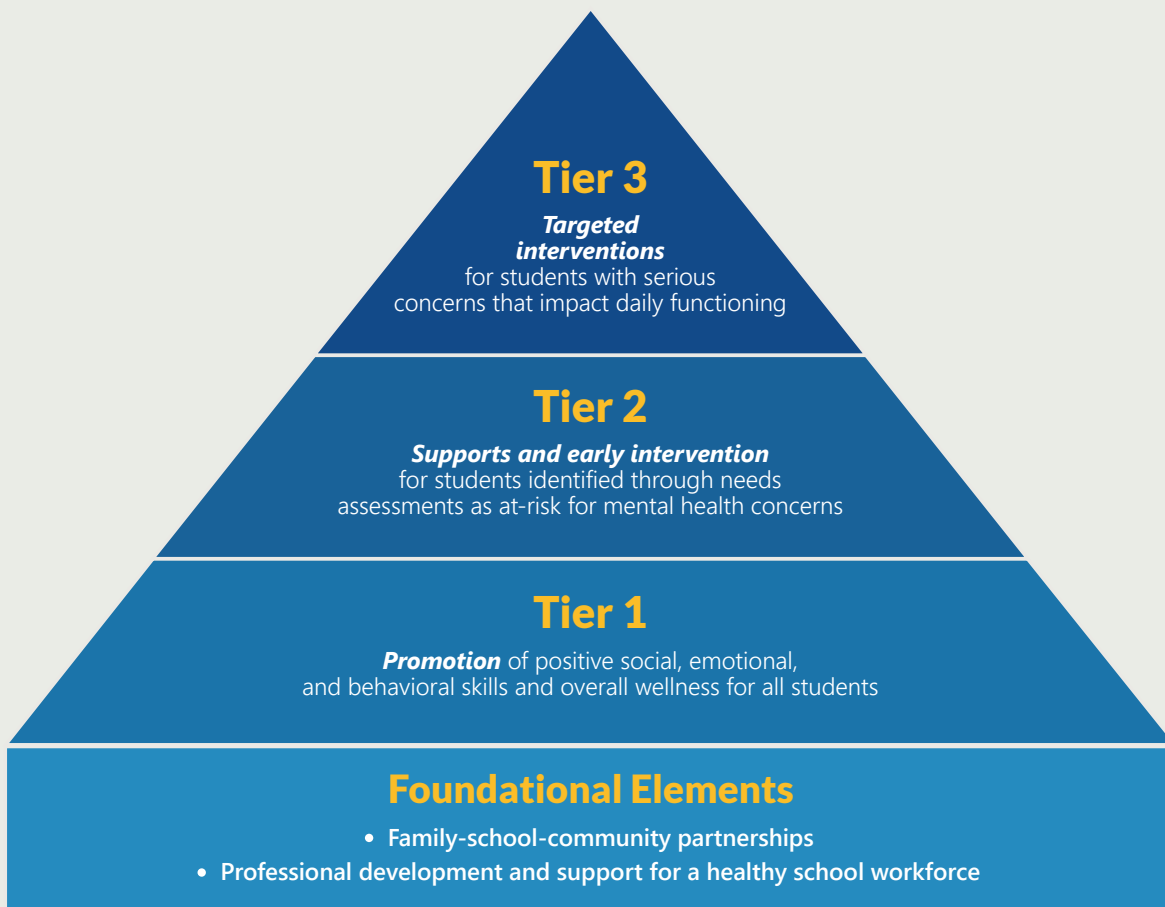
Tier 3

Targeted interventions for students with serious concerns that impact daily functioning

Tier 2

Supports and early intervention for students identified through needs assessments as at-risk for mental health concerns

Tier 1

Promotion of positive social, emotional, and behavioral skills and overall wellness for all students

Foundational Elements

• Family-school-community partnerships
• Professional development and support for a healthy school workforce